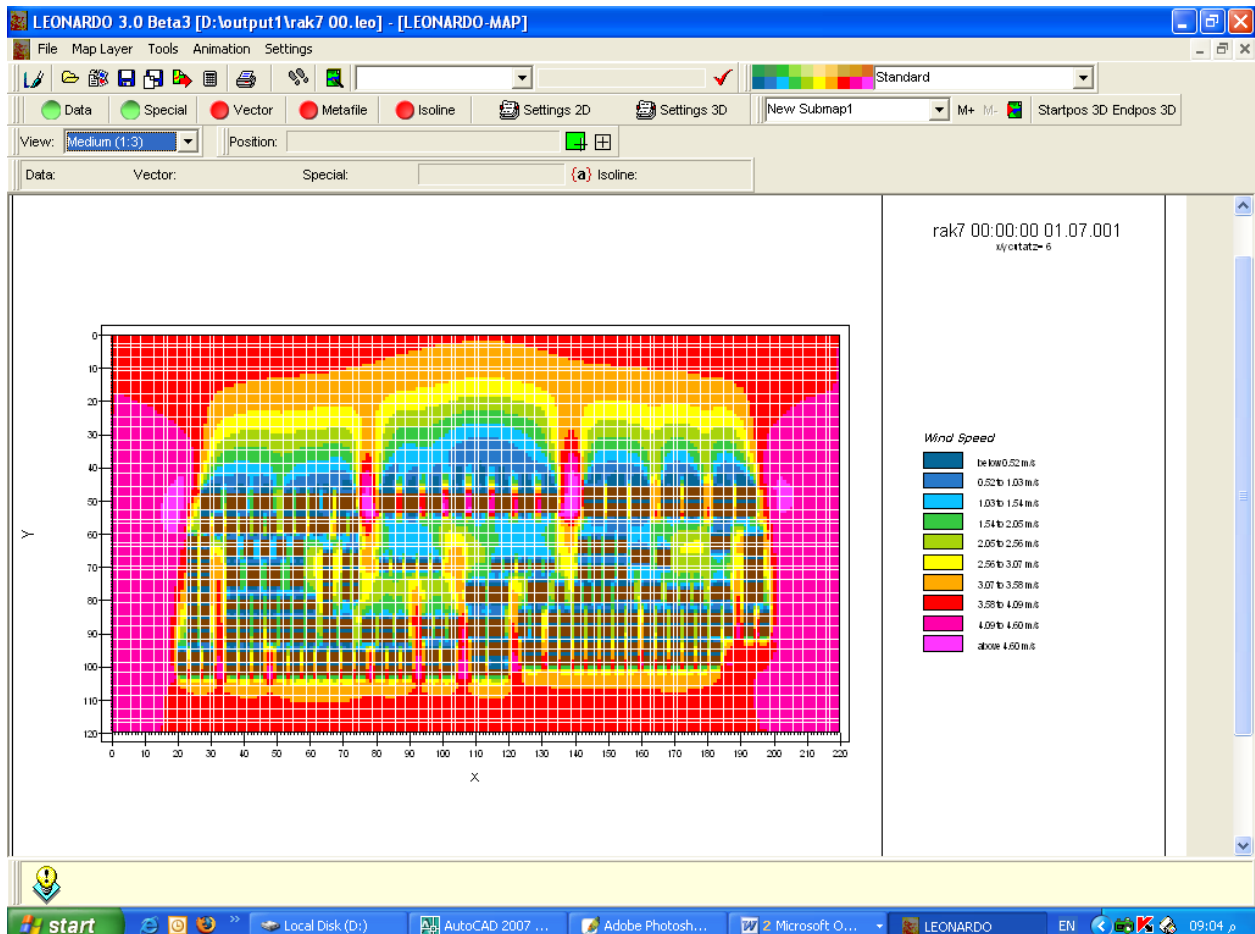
LEONARDO 3.0 Beta3 [D:\output1\rak7 00.leo] - [LEONARDO-MAP]

File Map Layer Tools Animation Settings

Standard

Data Special Vector Metafile Isoline Settings 2D Settings 3D New Submap1 M+ M- Startpos 3D Endpos 3D

View: Medium (1:3) Position:

Data: Vector: Special: {a} Isoline:

rak7 00:00:00 01.07.001
x/y cut at z= 6

0
10
20
30
40
50
60
70
80
90
100
110
120

Y

0 10 20 30 40 50 60 70 80 90 100 110 120 130 140 150 160 170 180 190 200 210 220

X

Wind Speed

below 0.52 m/s
0.52 to 1.03 m/s
1.03 to 1.54 m/s
1.54 to 2.05 m/s
2.05 to 2.56 m/s
2.56 to 3.07 m/s
3.07 to 3.58 m/s
3.58 to 4.09 m/s
4.09 to 4.60 m/s
above 4.60 m/s

start Local Disk (D:) AutoCAD 2007 ... Adobe Photosh... 2 Microsoft O... LEONARDO EN 09:04